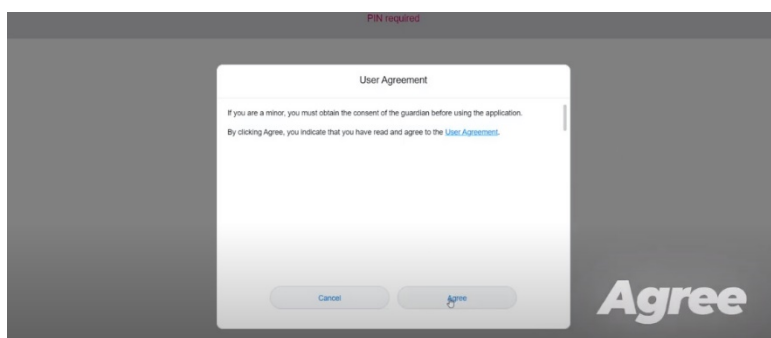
PIN required

User Agreement

If you are a minor, you must obtain the consent of the guardian before using the application.

By clicking Agree, you indicate that you have read and agree to the User Agreement.

Cancel

Agree

Agree